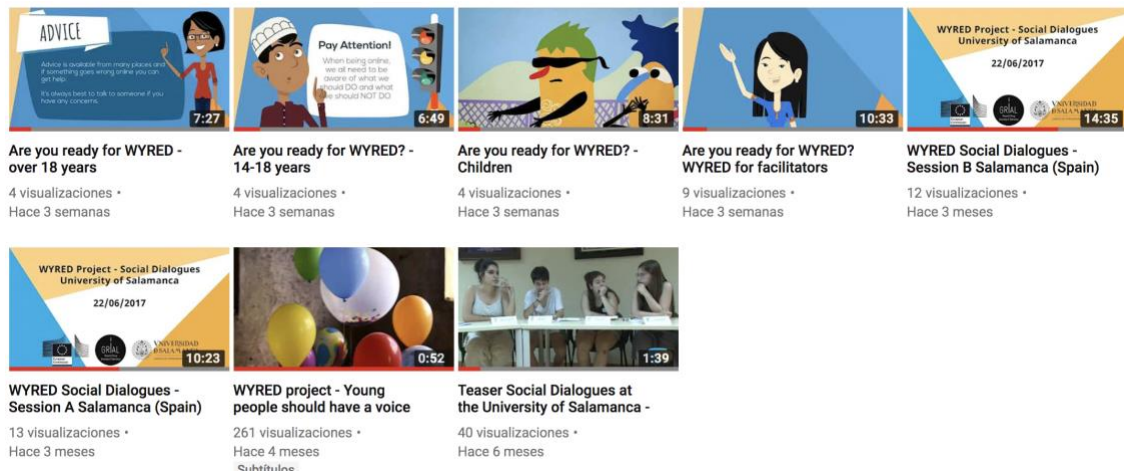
ADVICE

Advice is available from many places and if something goes wrong online you can get help.

It's always best to talk to someone if you have any concerns.

7:27

Are you ready for WYRED - over 18 years

4 visualizaciones • Hace 3 semanas

Pay Attention!

When being online, we all need to be aware of what we should DO and what we should NOT DO

6:49

Are you ready for WYRED? - 14-18 years

4 visualizaciones • Hace 3 semanas

8:31

Are you ready for WYRED? - Children

4 visualizaciones • Hace 3 semanas

10:33

Are you ready for WYRED? WYRED for facilitators

9 visualizaciones • Hace 3 semanas

WYRED Project - Social Dialogues University of Salamanca

22/06/2017

GRIAL

VNIVERSIDAD DE SALAMANCA

14:35

WYRED Social Dialogues - Session B Salamanca (Spain)

12 visualizaciones • Hace 3 meses

WYRED Project - Social Dialogues University of Salamanca

22/06/2017

GRIAL

VNIVERSIDAD DE SALAMANCA

10:23

WYRED Social Dialogues - Session A Salamanca (Spain)

13 visualizaciones • Hace 3 meses

0:52

WYRED project - Young people should have a voice

261 visualizaciones • Hace 4 meses

Subtítulos

1:39

Teaser Social Dialogues at the University of Salamanca -

40 visualizaciones • Hace 6 meses